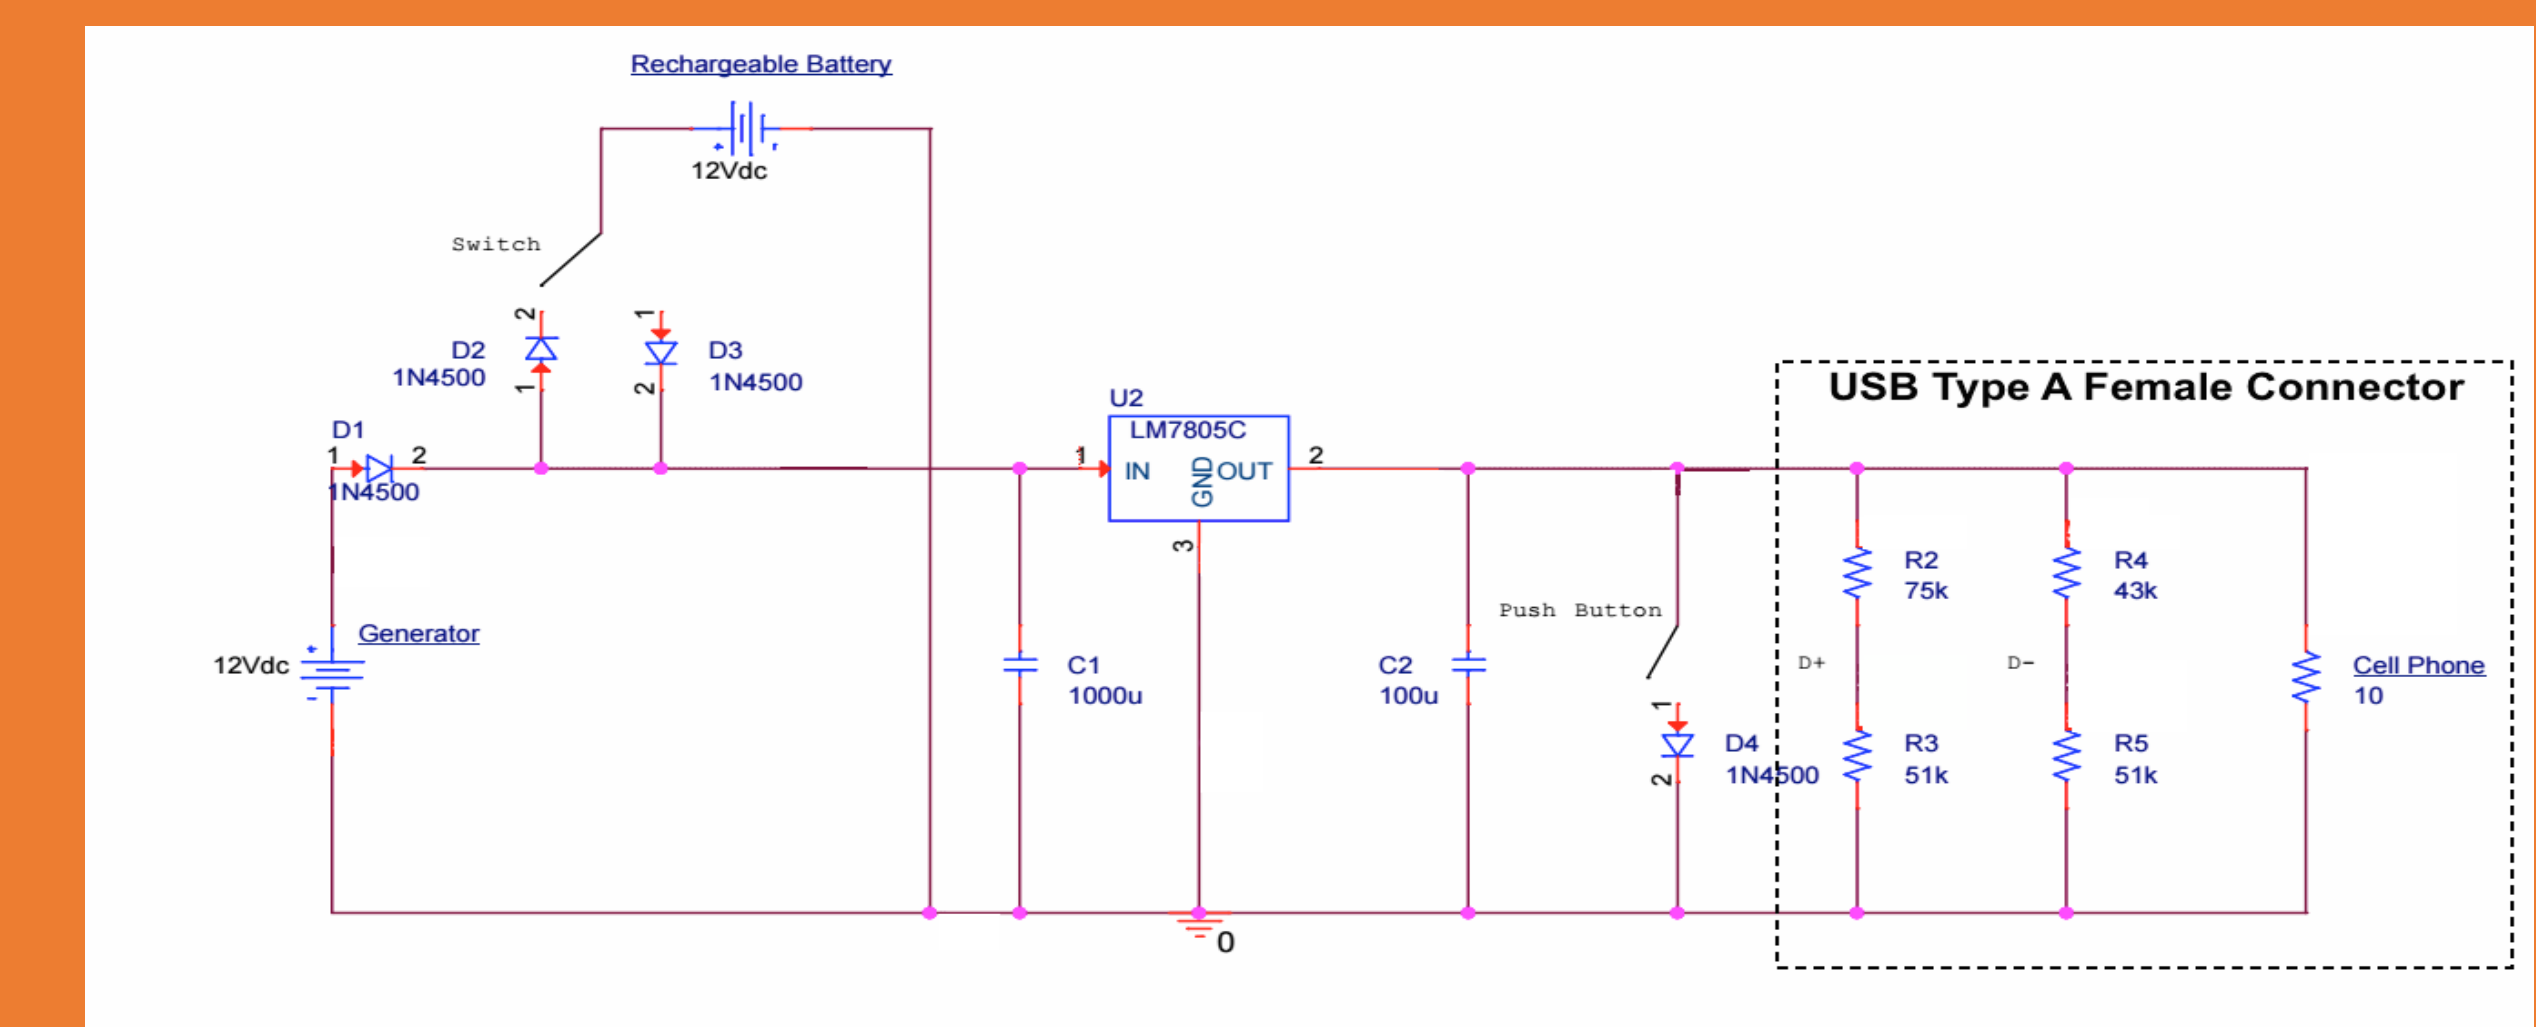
Rechargeable Battery

12Vdc

Switch

2
D2
1N4500
1

1
D3
2
1N4500

U2
LM7805C
1
IN
GND
OUT
2
3

USB Type A Female Connector

D1
1
2
1N4500

R2
75k

R4
43k

Push Button

12Vdc
Generator

C1
1000u

C2
100u

D+

D-

Cell Phone
10

1
D4
2
1N4500

R3
51k

R5
51k

0